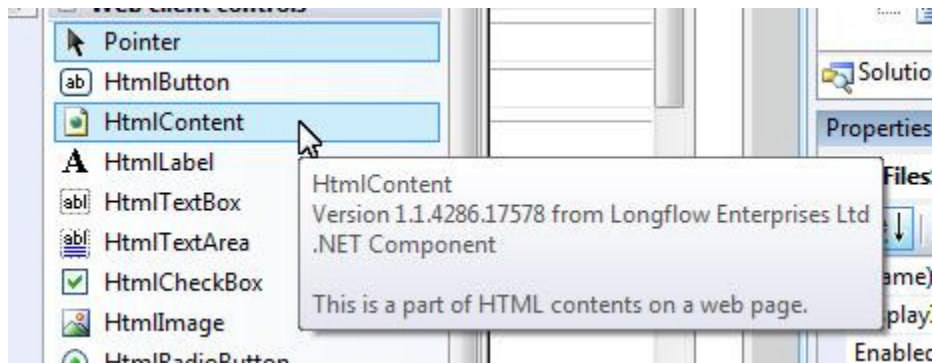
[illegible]
Pointer
ab HtmlButton
HtmlContent
A HtmlLabel
abl HtmlTextBox
abl HtmlTextArea
HtmlCheckBox
HtmlImage
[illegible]

Solutio
Properties
File
ame)
play
Enable

HtmlContent
Version 1.1.4286.17578 from Longflow Enterprises Ltd
.NET Component

This is a part of HTML contents on a web page.